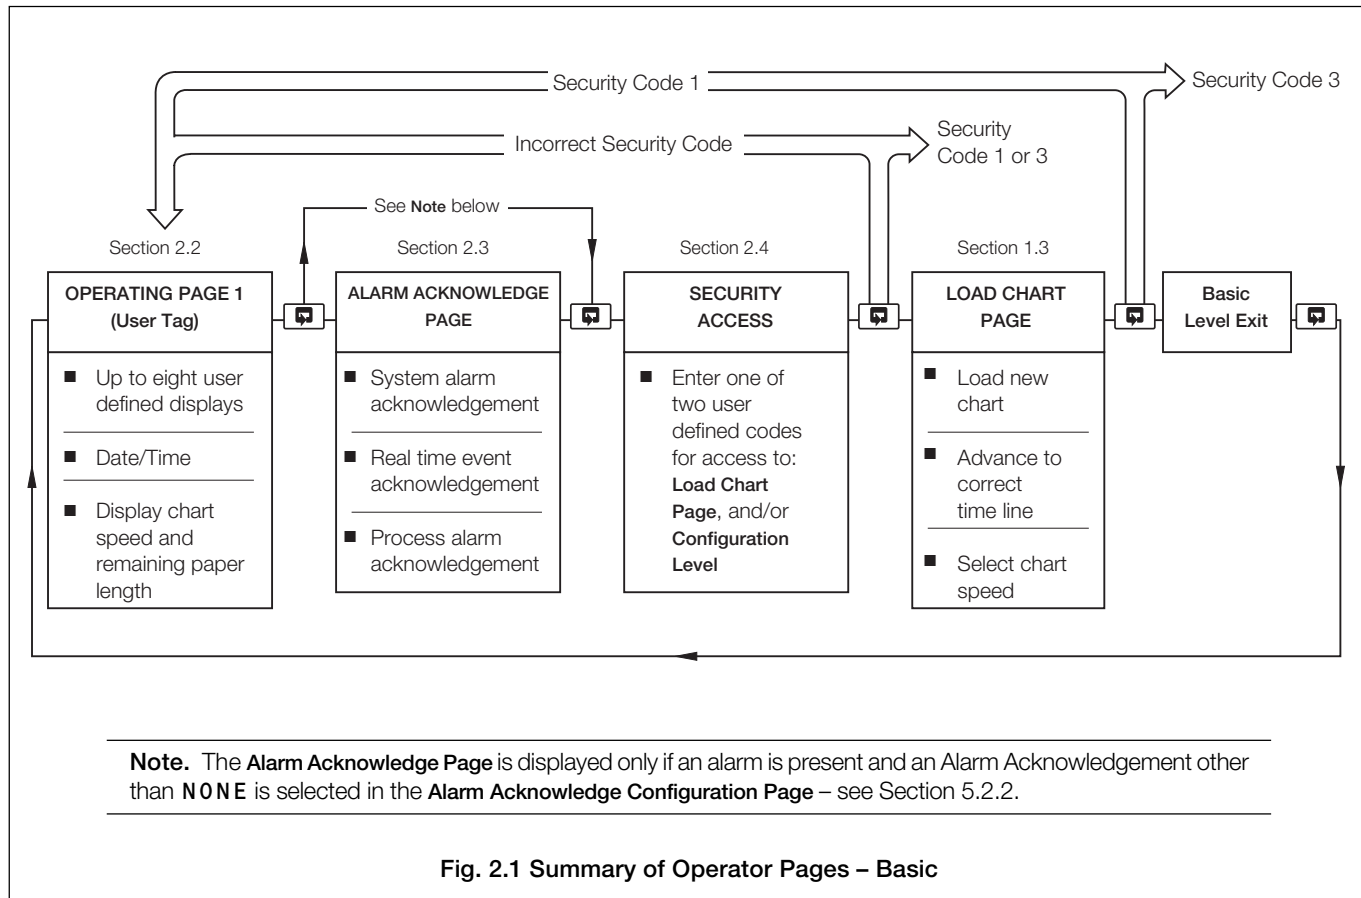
Security Code 1

Security Code 3

Incorrect Security Code

Security Code 1 or 3

See **Note** below

Section 2.2

OPERATING PAGE 1 (User Tag)

■ Up to eight user defined displays

■ Date/Time

■ Display chart speed and remaining paper length

Section 2.3

ALARM ACKNOWLEDGE PAGE

■ System alarm acknowledgement

■ Real time event acknowledgement

■ Process alarm acknowledgement

Section 2.4

SECURITY ACCESS

■ Enter one of two user defined codes for access to: **Load Chart Page**, and/or **Configuration Level**

Section 1.3

LOAD CHART PAGE

■ Load new chart

■ Advance to correct time line

■ Select chart speed

Basic Level Exit

**Note.** The **Alarm Acknowledge Page** is displayed only if an alarm is present and an Alarm Acknowledgement other than NONE is selected in the **Alarm Acknowledge Configuration Page** – see Section 5.2.2.

**Fig. 2.1 Summary of Operator Pages – Basic**